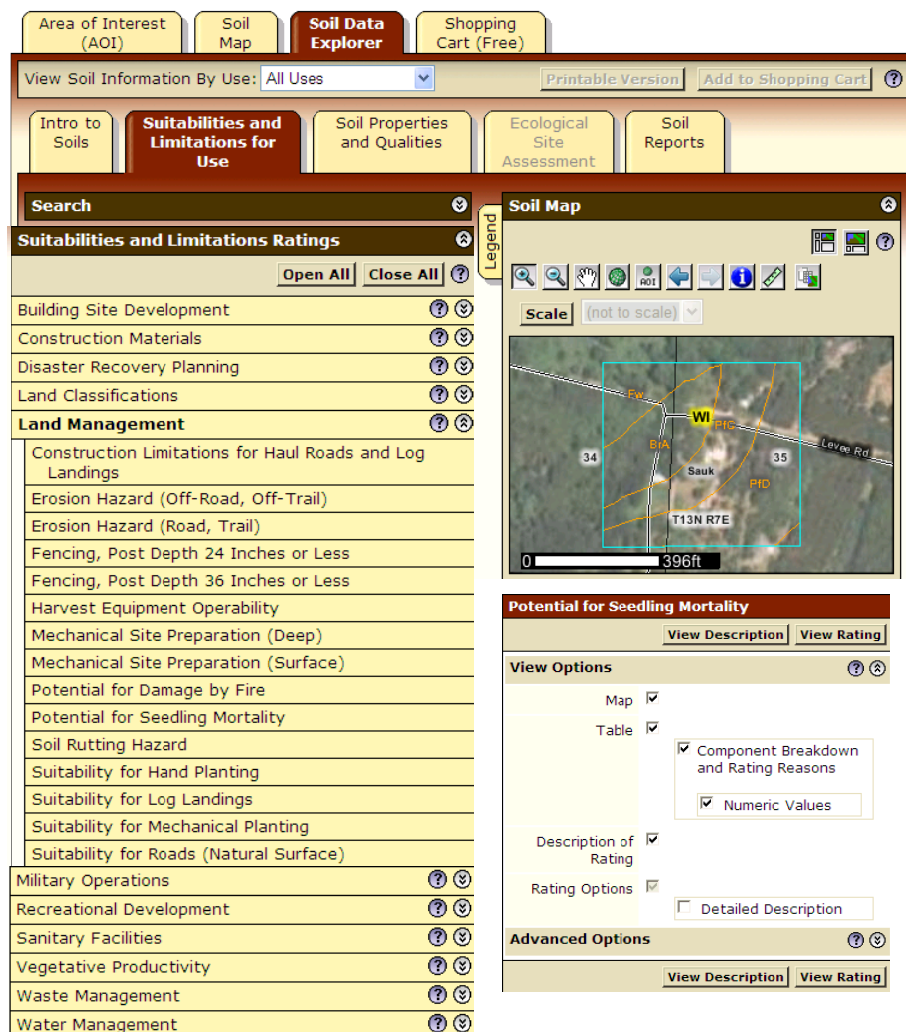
Area of Interest (AOI) | Soil Map | Soil Data Explorer | Shopping Cart (Free)

View Soil Information By Use: All Uses

Printable Version | Add to Shopping Cart | ?

Intro to Soils | Suitabilities and Limitations for Use | Soil Properties and Qualities | Ecological Site Assessment | Soil Reports

Search

Legend

Soil Map

Suitabilities and Limitations Ratings

Open All | Close All | ?

Building Site Development
Construction Materials
Disaster Recovery Planning
Land Classifications
Land Management
Construction Limitations for Haul Roads and Log Landings
Erosion Hazard (Off-Road, Off-Trail)
Erosion Hazard (Road, Trail)
Fencing, Post Depth 24 Inches or Less
Fencing, Post Depth 36 Inches or Less
Harvest Equipment Operability
Mechanical Site Preparation (Deep)
Mechanical Site Preparation (Surface)
Potential for Damage by Fire
Potential for Seedling Mortality
Soil Rutting Hazard
Suitability for Hand Planting
Suitability for Log Landings
Suitability for Mechanical Planting
Suitability for Roads (Natural Surface)
Military Operations
Recreational Development
Sanitary Facilities
Vegetative Productivity
Waste Management
Water Management

AOI

Scale (not to scale)

Fw
WI
PfC
BrA
34
Sauk
35
Levee Rd
PfD
T13N R7E
0
396ft

Potential for Seedling Mortality

View Description | View Rating

View Options

Map
Table
Component Breakdown and Rating Reasons
Numeric Values
Description of Rating
Rating Options
Detailed Description

Advanced Options

View Description | View Rating